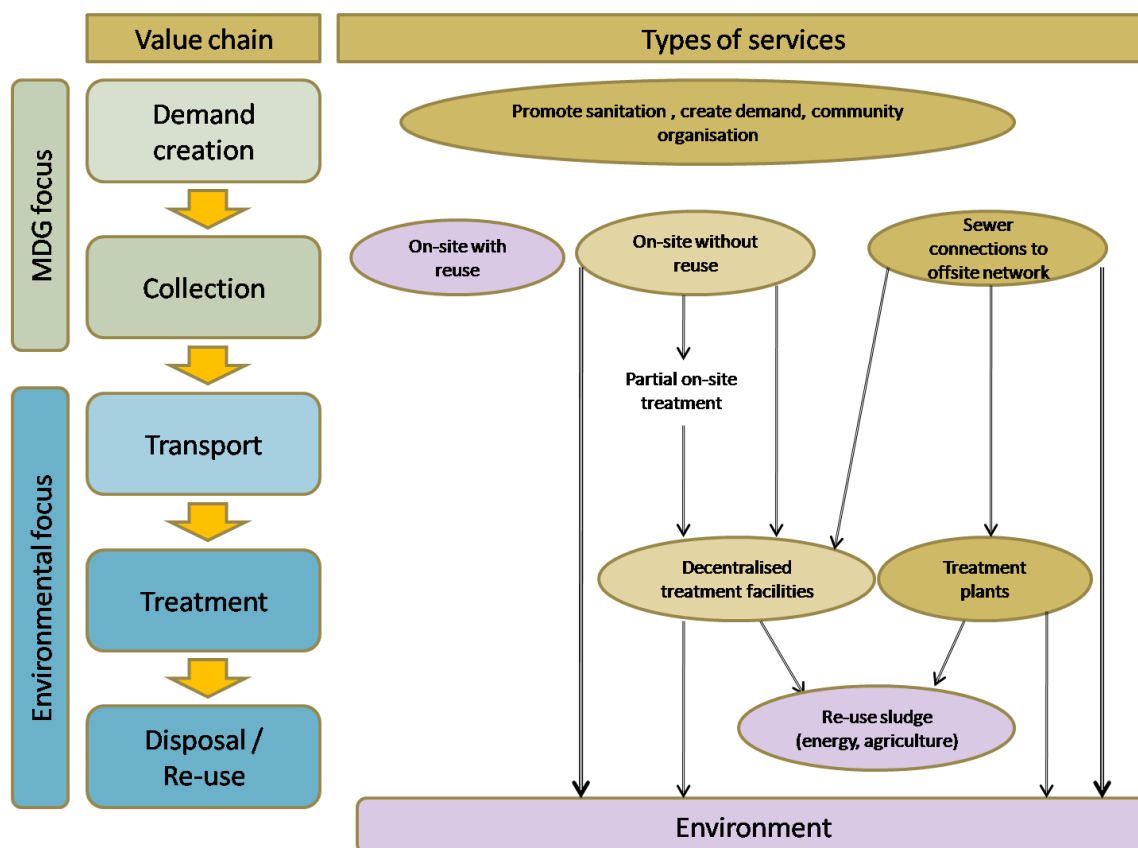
Value chain

Types of services

MDG focus

Environmental focus

Demand creation

Collection

Transport

Treatment

Disposal / Re-use

Promote sanitation , create demand, community organisation

On-site with reuse

On-site without reuse

Sewer connections to offsite network

Partial on-site treatment

Decentralised treatment facilities

Treatment plants

Re-use sludge (energy, agriculture)

Environment